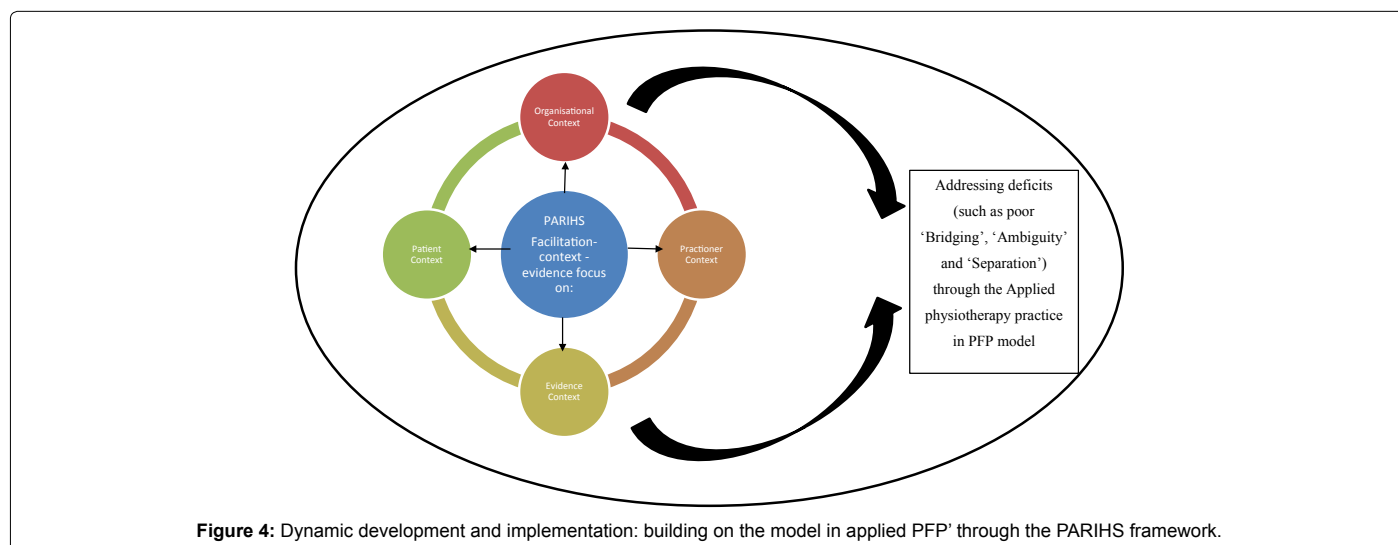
Organisational Context

Patient Context

PARIHS Facilitation-context - evidence focus on:

Practioner Context

Evidence Context

Addressing deficits (such as poor ‘Bridging’, ‘Ambiguity’ and ‘Separation’) through the Applied physiotherapy practice in PFP model

**Figure 4:** Dynamic development and implementation: building on the model in applied PFP’ through the PARIHS framework.